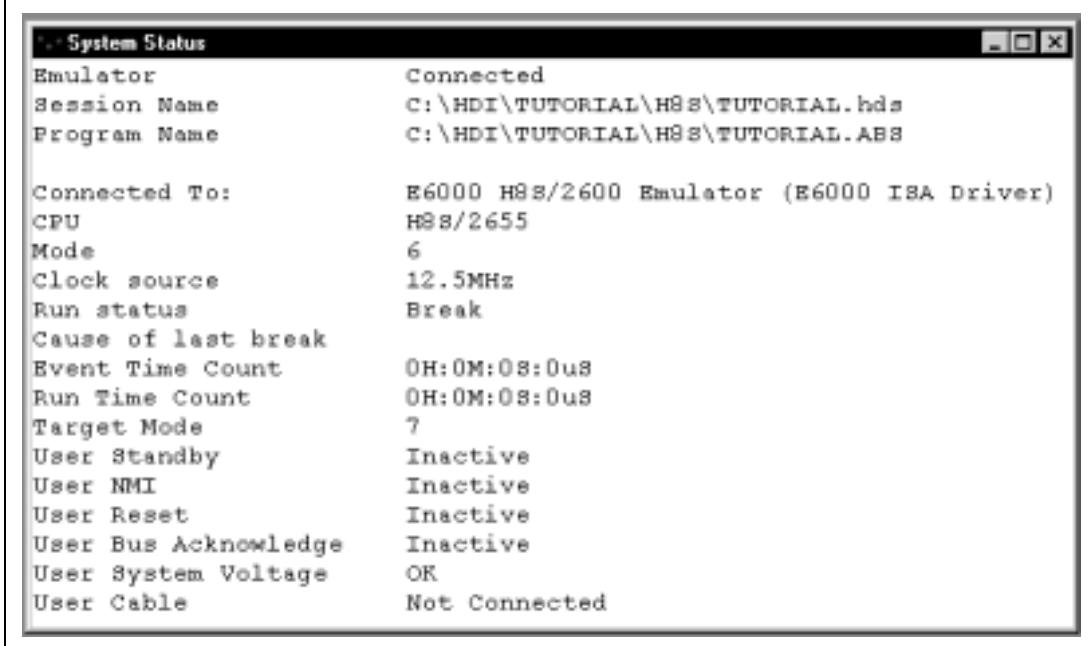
System Status

| | |
|---|---|
| Emulator | Connected |
| Session Name | C:\HDI\TUTORIAL\H8S\TUTORIAL.hds |
| Program Name | C:\HDI\TUTORIAL\H8S\TUTORIAL.ABS |
| | |
| Connected To: | E6000 H8S/2600 Emulator (E6000 ISA Driver) |
| CPU | H8S/2655 |
| Mode | 6 |
| Clock source | 12.5MHz |
| Run status | Break |
| Cause of last break | |
| Event Time Count | 0H:0M:0S:0uS |
| Run Time Count | 0H:0M:0S:0uS |
| Target Mode | 7 |
| User Standby | Inactive |
| User NMI | Inactive |
| User Reset | Inactive |
| User Bus Acknowledge | Inactive |
| User System Voltage | OK |
| User Cable | Not Connected |